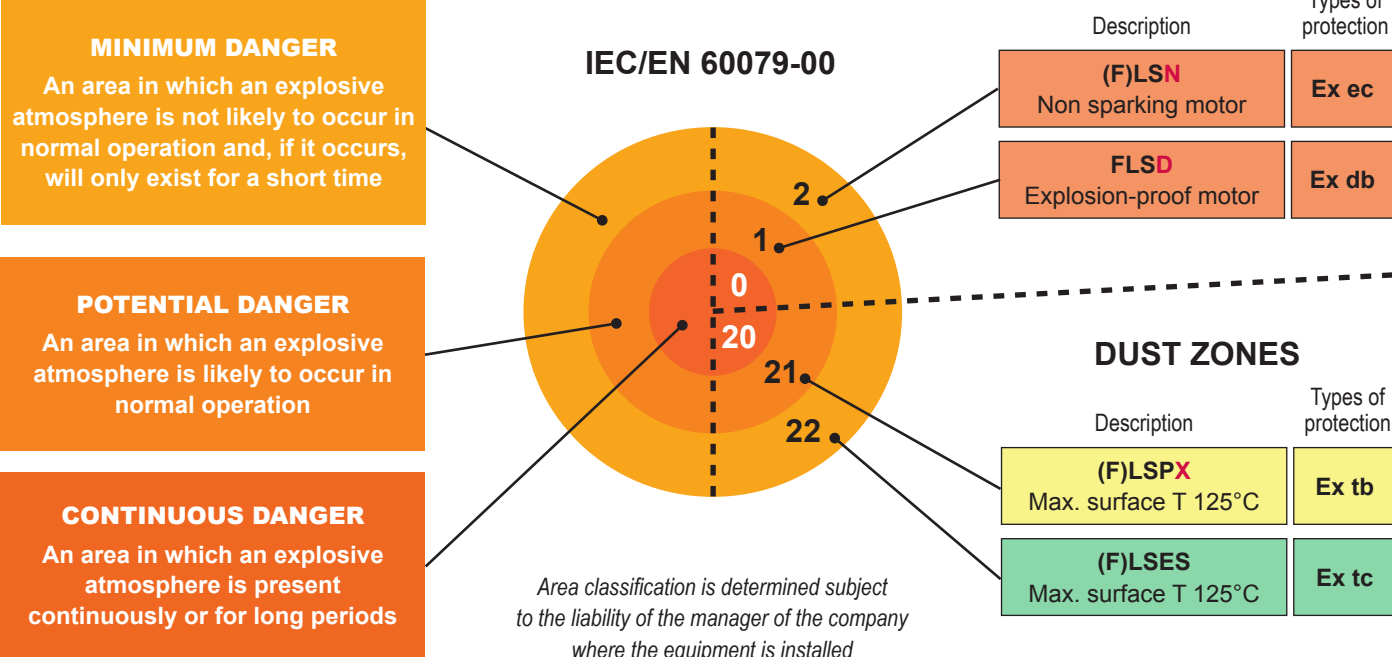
MINIMUM DANGER
An area in which an explosive atmosphere is not likely to occur in normal operation and, if it occurs, will only exist for a short time

POTENTIAL DANGER
An area in which an explosive atmosphere is likely to occur in normal operation

CONTINUOUS DANGER
An area in which an explosive atmosphere is present continuously or for long periods

IEC/EN 60079-00

2
1
0
20
21
22

Area classification is determined subject to the liability of the manager of the company where the equipment is installed

| Description | Types of protection |
|---|---|
| (F)LSN Non sparking motor | Ex ec |
| FLSD Explosion-proof motor | Ex db |

DUST ZONES

| Description | Types of protection |
|---|---|
| (F)LSPX Max. surface T 125°C | Ex tb |
| (F)LSES Max. surface T 125°C | Ex tc |